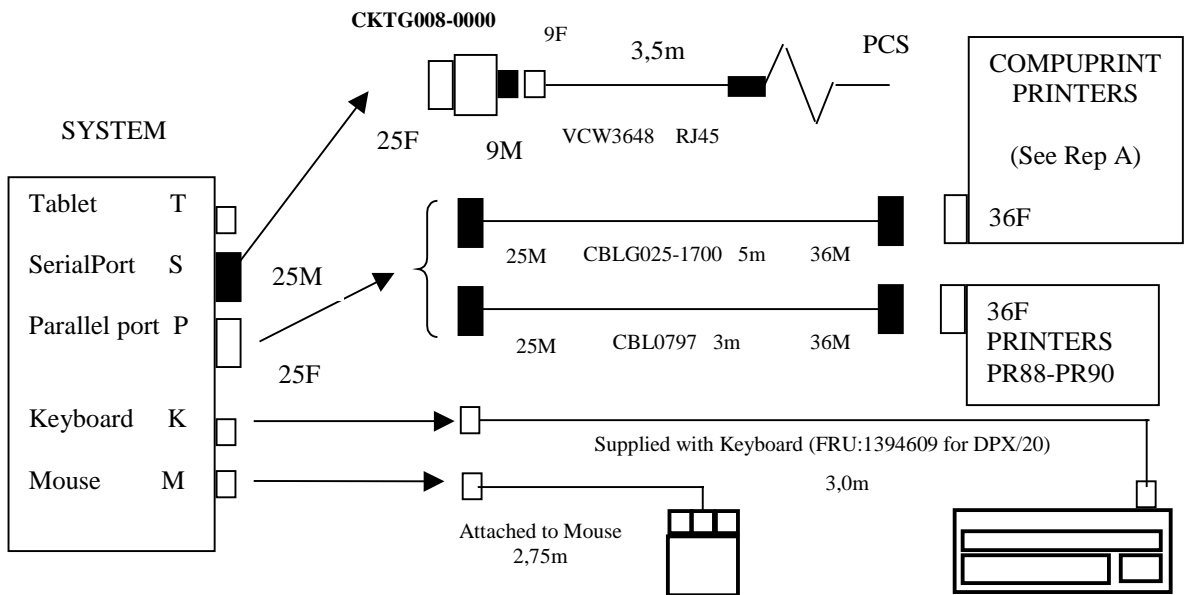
CKTG008-0000

9F

3,5m

PCS

COMPUPRINT PRINTERS

(See Rep A)

SYSTEM

25F

9M

VCW3648

RJ45

Tablet T

SerialPort S

Parallel port P

Keyboard K

Mouse M

25M

25F

25M

CBLG025-1700 5m

36M

36F

25M

CBL0797 3m

36M

36F

PRINTERS PR88-PR90

Supplied with Keyboard (FRU:1394609 for DPX/20)

3,0m

Attached to Mouse 2,75m